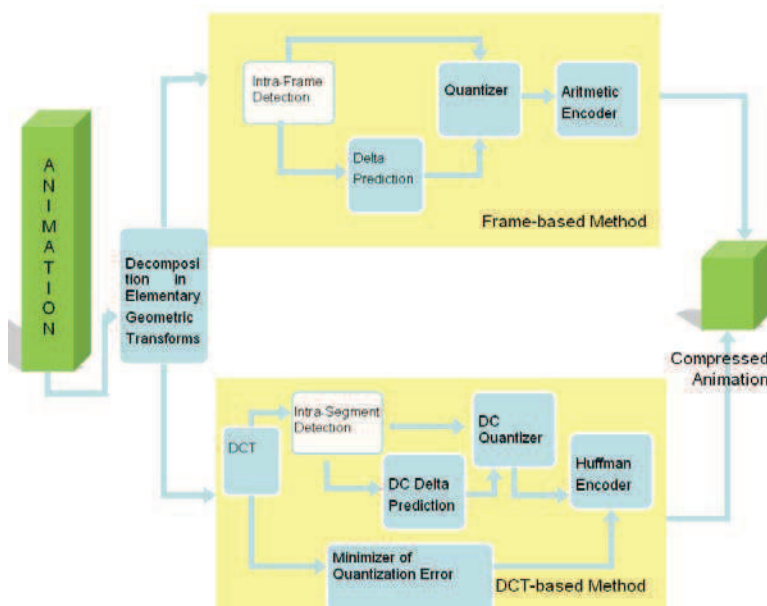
A
N
I
M
A
T
I
O
N

Decomposition in Elementary Geometric Transforms

Intra-Frame Detection

Quantizer

Aritmetic Encoder

Delta Prediction

Frame-based Method

Compressed Animation

DCT

Intra-Segment Detection

DC Quantizer

Huffman Encoder

DC Delta Prediction

Minimizer of Quantization Error

DCT-based Method